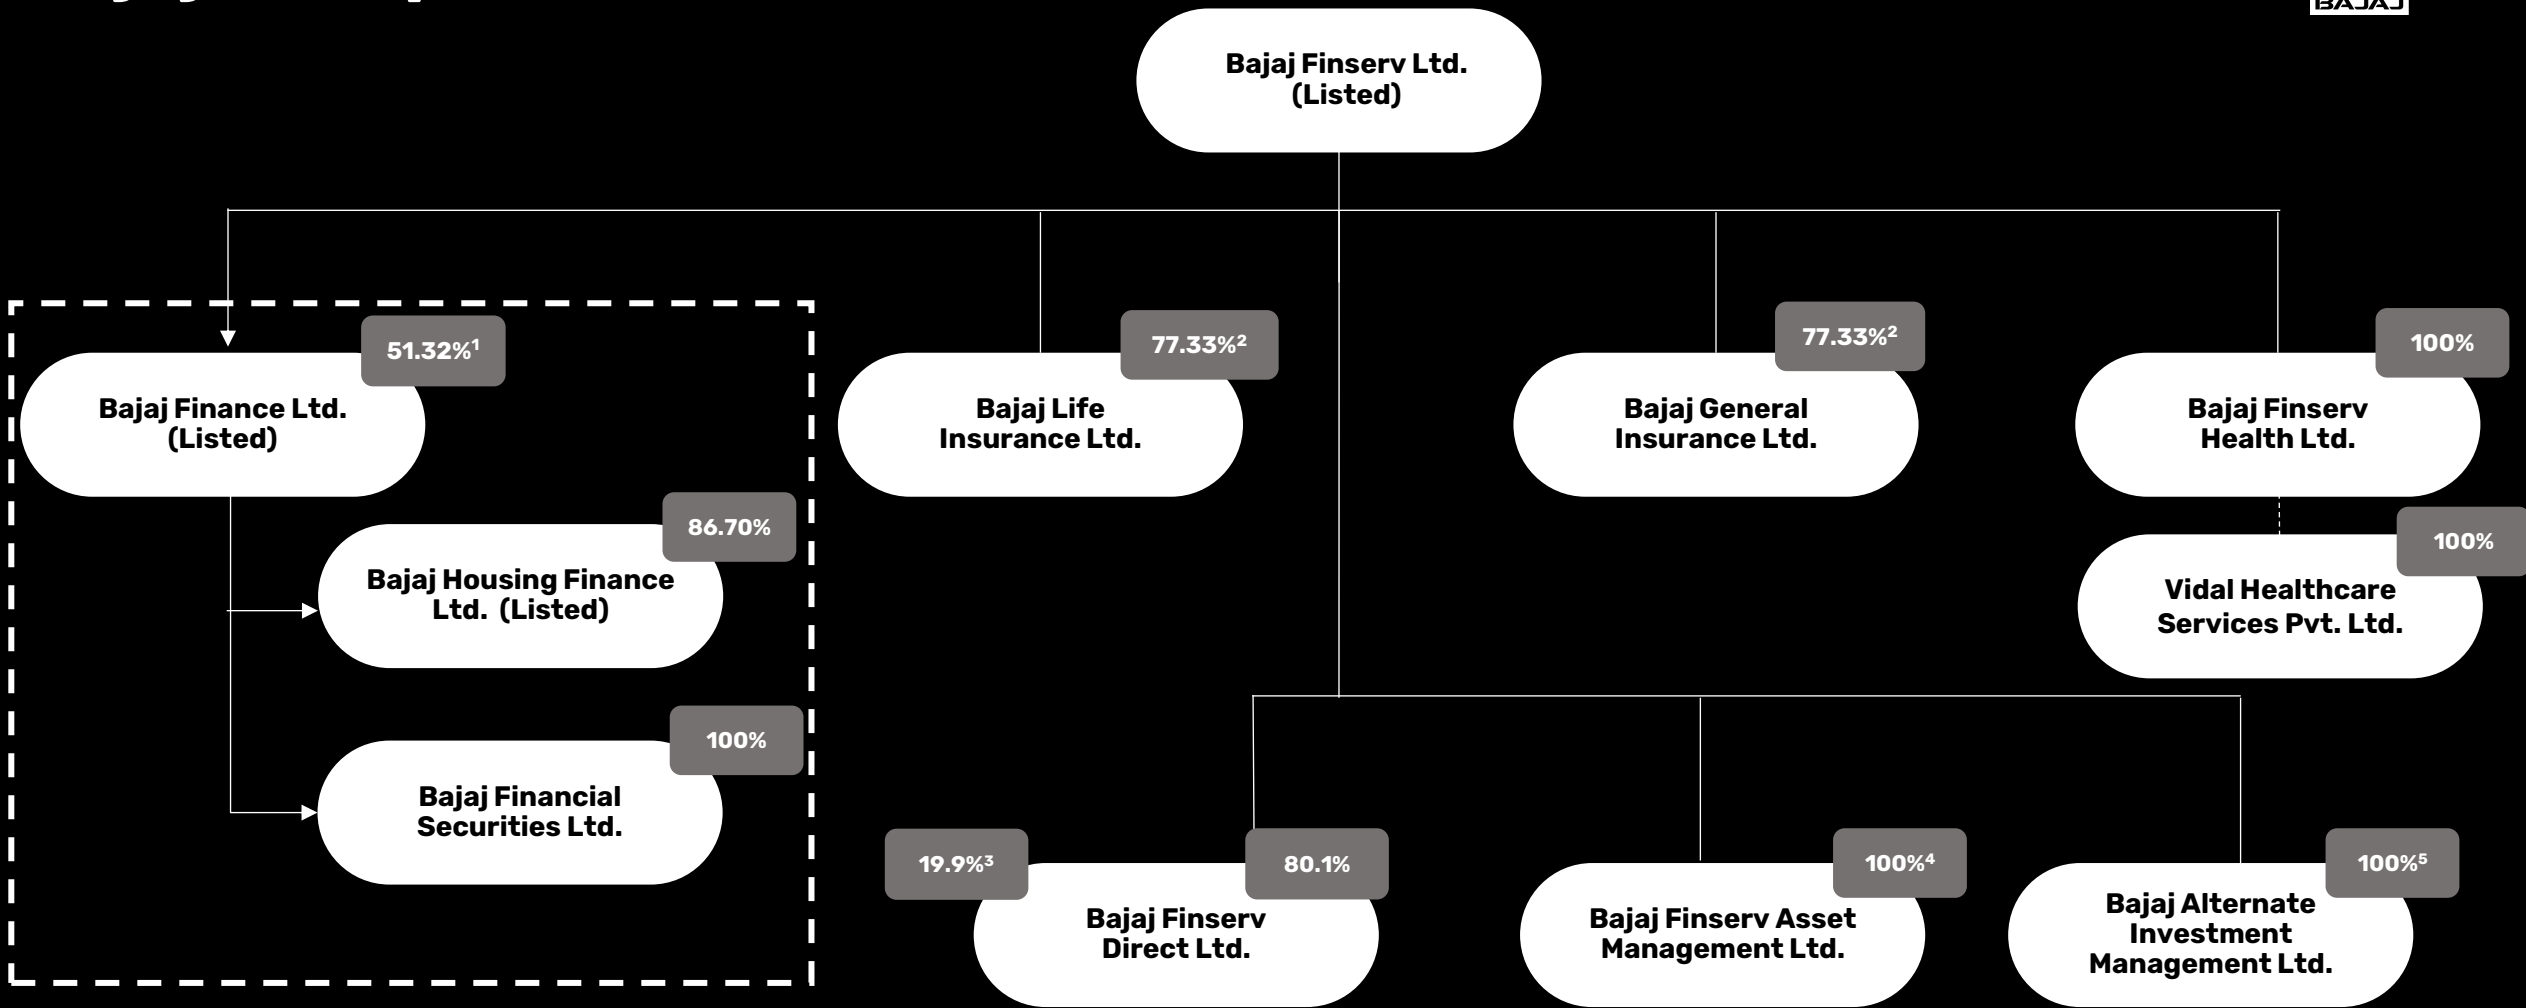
BAJAJ

Bajaj Finserv Ltd. (Listed)

51.32%$^1$

Bajaj Finance Ltd. (Listed)

86.70%

Bajaj Housing Finance Ltd. (Listed)

100%

Bajaj Financial Securities Ltd.

77.33%$^2$

Bajaj Life Insurance Ltd.

77.33%$^2$

Bajaj General Insurance Ltd.

100%

Bajaj Finserv Health Ltd.

100%

Vidal Healthcare Services Pvt. Ltd.

19.9%$^3$

80.1%

Bajaj Finserv Direct Ltd.

100%$^4$

Bajaj Finserv Asset Management Ltd.

100%$^5$

Bajaj Alternate Investment Management Ltd.